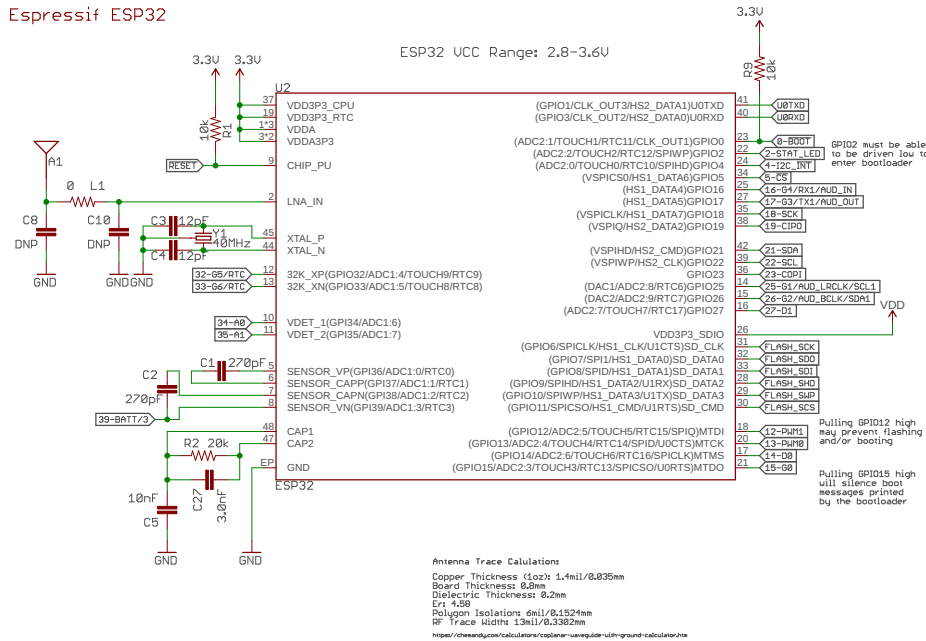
Espressif ESP32

ESP32 VCC Range: 2.8-3.6V

3.3V 3.3V 3.3V

U2

R9 10k

R1 10k

37 VDD3P3_CPU
19 VDD3P3_RTC
1*3 VDDA
3*2 VDDA3P3
9 CHIP_PU
2 LNA_IN
45 XTAL_P
44 XTAL_N
12 32K_XP(GPIO32/ADC1:4/TOUCH9/RTC9)
13 32K_XN(GPIO33/ADC1:5/TOUCH8/RTC8)
10 VDET_1(GPI34/ADC1:6)
11 VDET_2(GPI35/ADC1:7)
5 SENSOR_VP(GPI36/ADC1:0/RTC0)
6 SENSOR_CAPP(GPI37/ADC1:1/RTC1)
7 SENSOR_CAPN(GPI38/ADC1:2/RTC2)
8 SENSOR_VN(GPI39/ADC1:3/RTC3)
48 CAP1
47 CAP2
EP GND

ESP32

(GPIO1/CLK_OUT3/HS2_DATA1)U0TXD 41
(GPIO3/CLK_OUT2/HS2_DATA0)U0RXD 40
(ADC2:1/TOUCH1/RTC11/CLK_OUT1)GPIO0 23
(ADC2:2/TOUCH2/RTC12/SPIWP)GPIO2 22
(ADC2:0/TOUCH0/RTC10/SPIHD)GPIO4 24
(VSPICS0/HS1_DATA6)GPIO5 34
(HS1_DATA4)GPIO16 25
(HS1_DATA5)GPIO17 27
(VSPICLK/HS1_DATA7)GPIO18 35
(VSPIQ/HS2_DATA2)GPIO19 38
(VSPIHD/HS2_CMD)GPIO21 42
(VSPIWP/HS2_CLK)GPIO22 39
GPIO23 36
(DAC1/ADC2:8/RTC6)GPIO25 14
(DAC2/ADC2:9/RTC7)GPIO26 15
(ADC2:7/TOUCH7/RTC17)GPIO27 16
VDD3P3_SDIO 26
(GPIO6/SPICLK/HS1_CLK/U1CTS)SD_CLK 31
(GPIO7/SPI1/HS1_DATA0)SD_DATA0 32
(GPIO8/SPID/HS1_DATA1)SD_DATA1 33
(GPIO9/SPIHD/HS1_DATA2/U1RX)SD_DATA2 28
(GPIO10/SPIWP/HS1_DATA3/U1TX)SD_DATA3 29
(GPIO11/SPICSO/HS1_CMD/U1RTS)SD_CMD 30
(GPIO12/ADC2:5/TOUCH5/RTC15/SPIQ)MTDI 18
(GPIO13/ADC2:4/TOUCH4/RTC14/SPID/U0CTS)MTCK 20
(GPIO14/ADC2:6/TOUCH6/RTC16/SPICLK)MTMS 17
(GPIO15/ADC2:3/TOUCH3/RTC13/SPICSO/U0RTS)MTDO 21

U0TXD
U0RXD
0-BOOT
2-STAT_LED
4-I2C_INT
5-CS
16-G4/RX1/AUD_IN
17-G3/TX1/AUD_OUT
18-SCK
19-CIPO
21-SDA
22-SCL
23-COPI
25-G1/AUD_LRCLK/SCL1
26-G2/AUD_BCLK/SDA1
27-D1
VDD
FLASH_SCK
FLASH_SDO
FLASH_SDI
FLASH_SHD
FLASH_SWP
FLASH_SCS
12-PWM1
13-PWM0
14-D0
15-G0

GPIO2 must be able to be driven low to enter bootloader

Pulling GPIO12 high may prevent flashing and/or booting

Pulling GPIO15 high will silence boot messages printed by the bootloader

A1
C8 DNP
0 L1
C10 DNP
GND GND GND
C3 12pF
Y1 40MHz
C4 12pF
RESET
32-G5/RTC
33-G6/RTC
34-A0
35-A1
C1 270pF
C2 270pF
39-BATT/3
R2 20k
10nF C5
C27 3.0nF
GND GND GND

Antenna Trace Calulation:
Copper Thickness (1oz): 1.4mil/0.035mm
Board Thickness: 0.8mm
Dielectric Thickness: 0.2mm
Er: 4.50
Polygon Isolation: 6mil/0.1524mm
RF Trace Width: 13mil/0.3302mm
https://chemandy.com/calculators/coplanar-waveguide-with-ground-calculator.htm